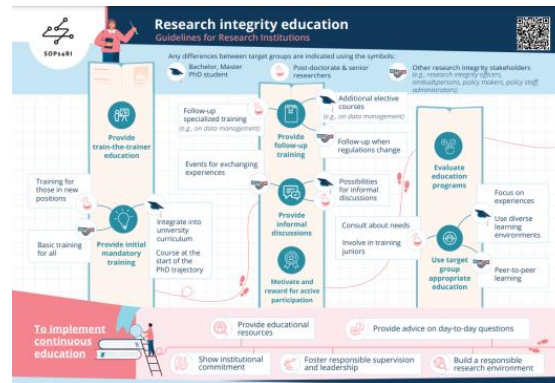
SOPs4RI

Research integrity education
Guidelines for Research Institutions

Any differences between target groups are indicated using the symbols:
Bachelor, Master PhD student
Post-doctorate & senior researchers
Other research integrity stakeholders (e.g., research integrity officers, ombudspersons, policy makers, policy staff, administrators)

Provide train-the-trainer education

Training for those in new positions

Basic training for all

Provide initial mandatory training

Integrate into university curriculum

Course at the start of the PhD trajectory

Follow-up specialized training (e.g., on data management)

Events for exchanging experiences

Provide follow-up training

Additional elective courses (e.g., on data management)

Follow-up when regulations change

Provide informal discussions

Possibilities for informal discussions

Motivate and reward for active participation

Evaluate education programs

Consult about needs

Involve in training juniors

Use target group appropriate education

Focus on experiences

Use diverse learning environments

Peer-to-peer learning

To implement continuous education

Provide educational resources

Provide advice on day-to-day questions

Show institutional commitment

Foster responsible supervision and leadership

Build a responsible research environment